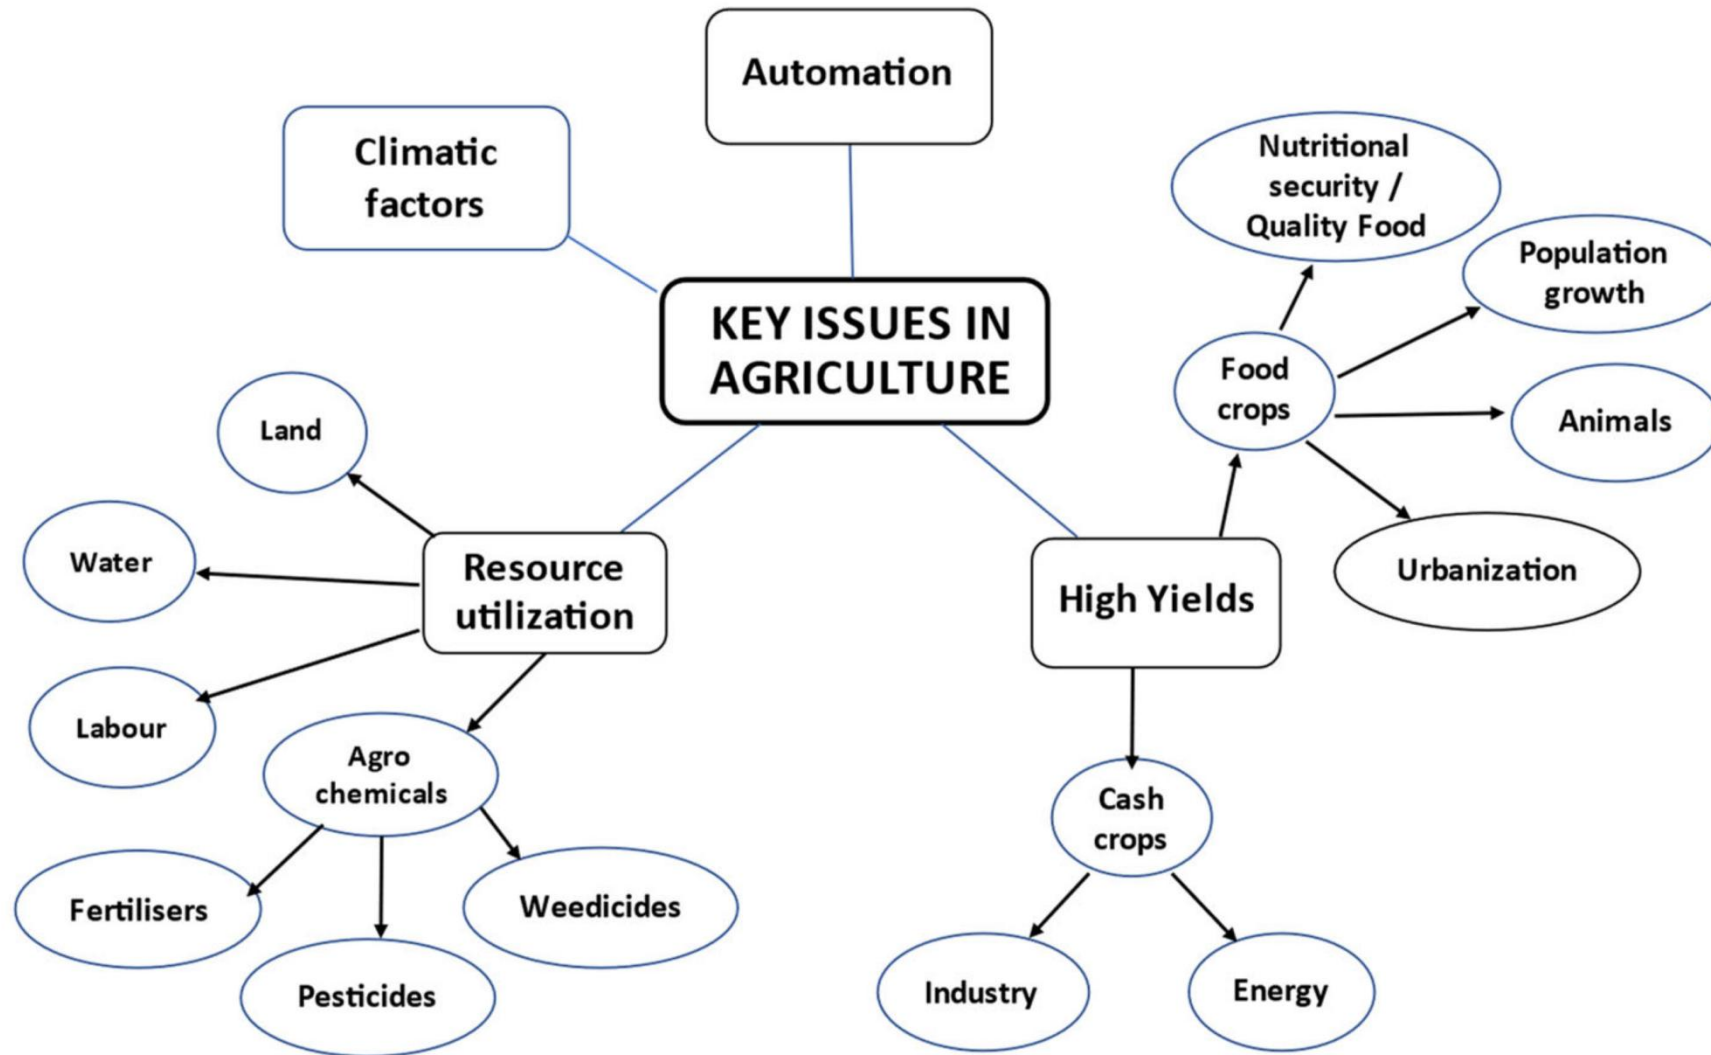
Automation

Climatic factors

Nutritional security / Quality Food

Population growth

KEY ISSUES IN AGRICULTURE

Food crops

Animals

Land

Urbanization

Water

Resource utilization

High Yields

Labour

Agro chemicals

Cash crops

Fertilisers

Weedicides

Pesticides

Industry

Energy